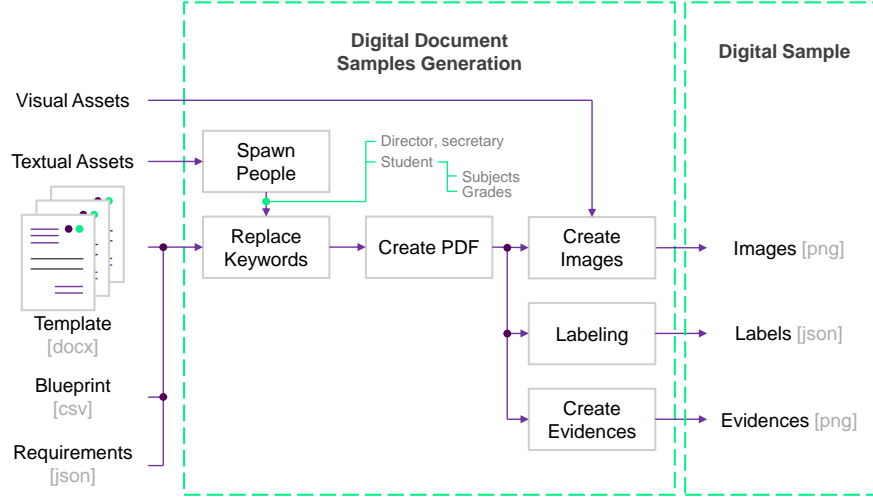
Digital Document Samples Generation

Digital Sample

Visual Assets

Textual Assets

Spawn People

Director, secretary

Student

Subjects

Grades

Replace Keywords

Create PDF

Create Images

Labeling

Create Evidences

Template [docx]

Blueprint [csv]

Requirements [json]

Images [png]

Labels [json]

Evidences [png]